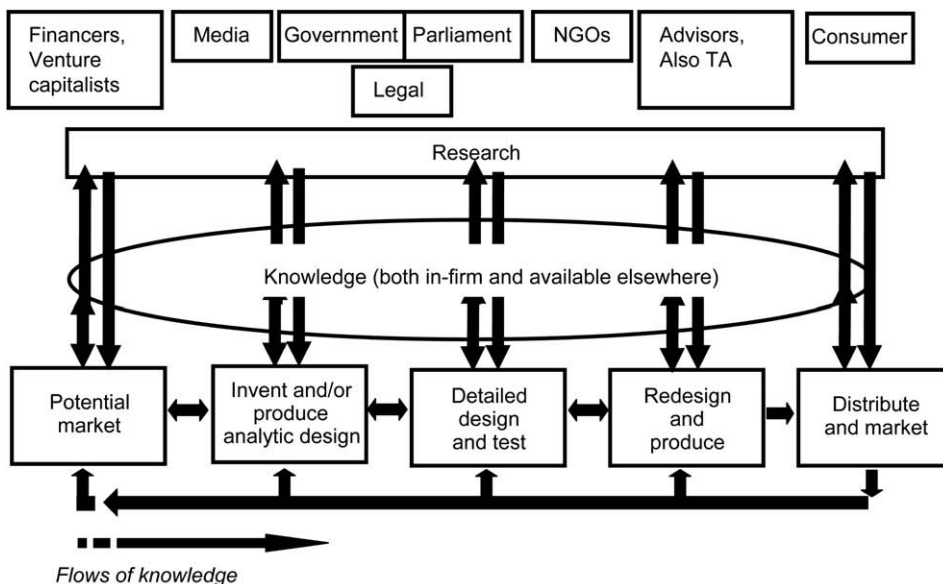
Financers, Venture capitalists

Media

Government

Parliament

Legal

NGOs

Advisors, Also TA

Consumer

Research

Knowledge (both in-firm and available elsewhere)

Potential market

Invent and/or produce analytic design

Detailed design and test

Redesign and produce

Distribute and market

Flows of knowledge